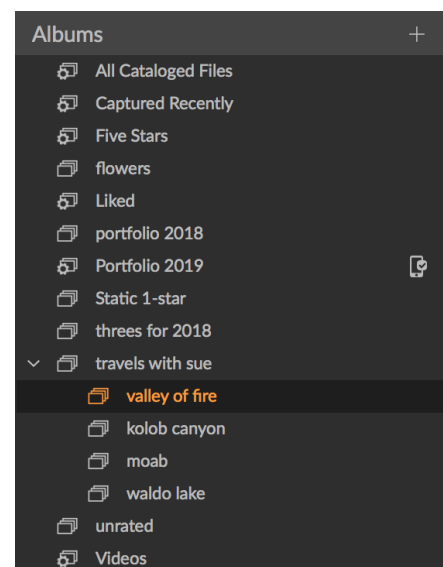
Albums +

All Cataloged Files
Captured Recently
Five Stars
flowers
Liked
portfolio 2018
Portfolio 2019
Static 1-star
threes for 2018
travels with sue
valley of fire
kolob canyon
moab
waldo lake
unrated
Videos